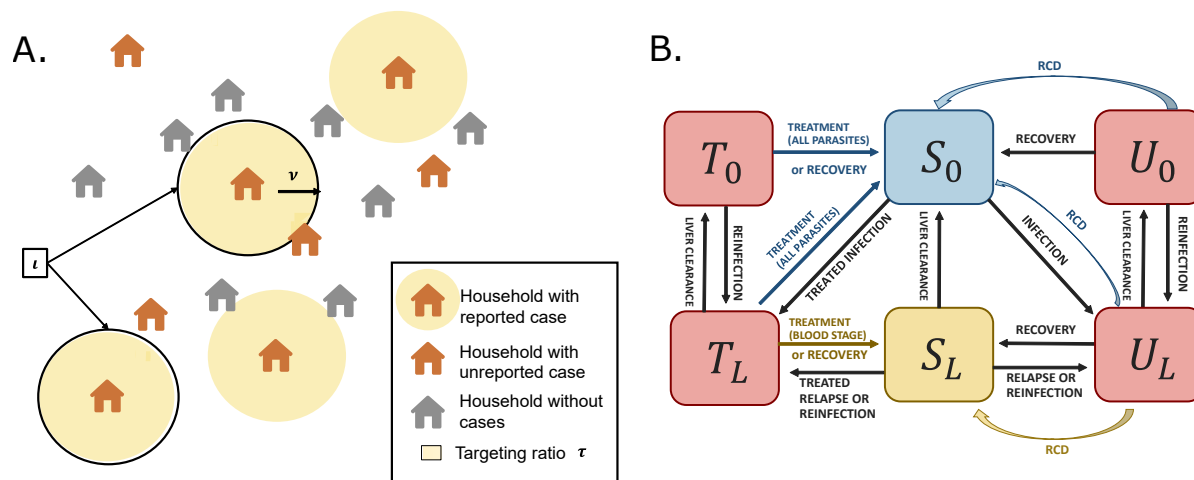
A.

$\nu$

$\iota$

Household with reported case

Household with unreported case

Household without cases

Targeting ratio $\tau$

B.

RCD

$T_0$

TREATMENT (ALL PARASITES) or RECOVERY

$S_0$

RECOVERY

$U_0$

LIVER CLEARANCE

REINFECTION

TREATMENT (ALL PARASITES)

TREATED INFECTION

LIVER CLEARANCE

INFECTION

RCD

LIVER CLEARANCE

REINFECTION

$T_L$

TREATMENT (BLOOD STAGE) or RECOVERY

$S_L$

RECOVERY

$U_L$

TREATED RELAPSE OR REINFECTION

RELAPSE OR REINFECTION

RCD